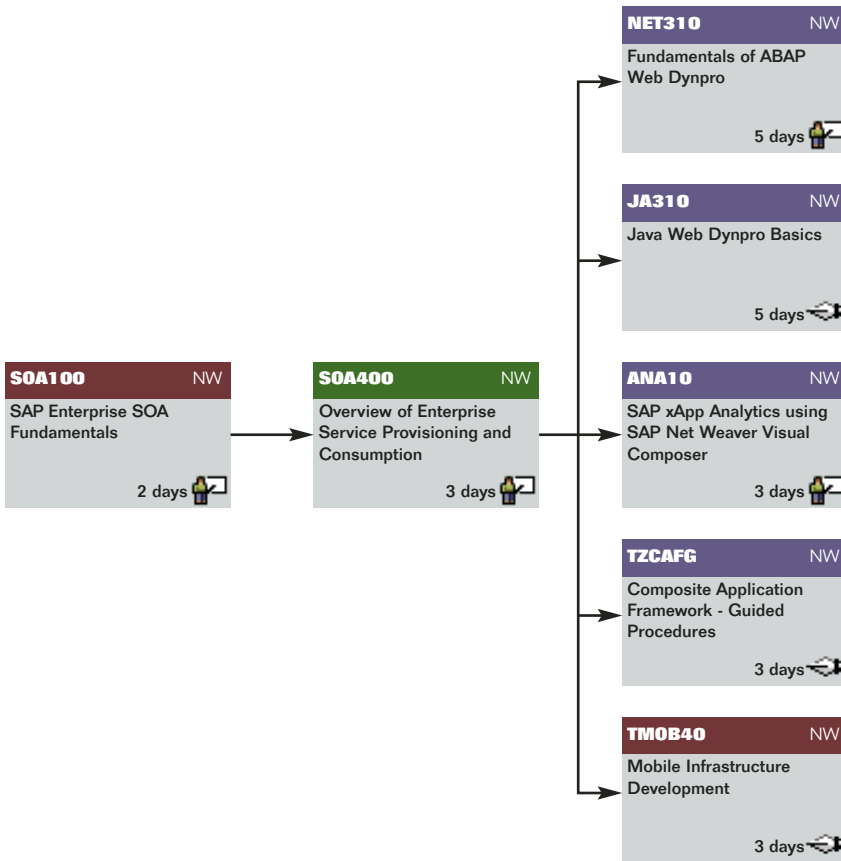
SOA100 NW
SAP Enterprise SOA Fundamentals
2 days

SOA400 NW
Overview of Enterprise Service Provisioning and Consumption
3 days

NET310 NW
Fundamentals of ABAP Web Dynpro
5 days

JA310 NW
Java Web Dynpro Basics
5 days

ANA10 NW
SAP xApp Analytics using SAP Net Weaver Visual Composer
3 days

TZCAFG NW
Composite Application Framework - Guided Procedures
3 days

TMOB40 NW
Mobile Infrastructure Development
3 days